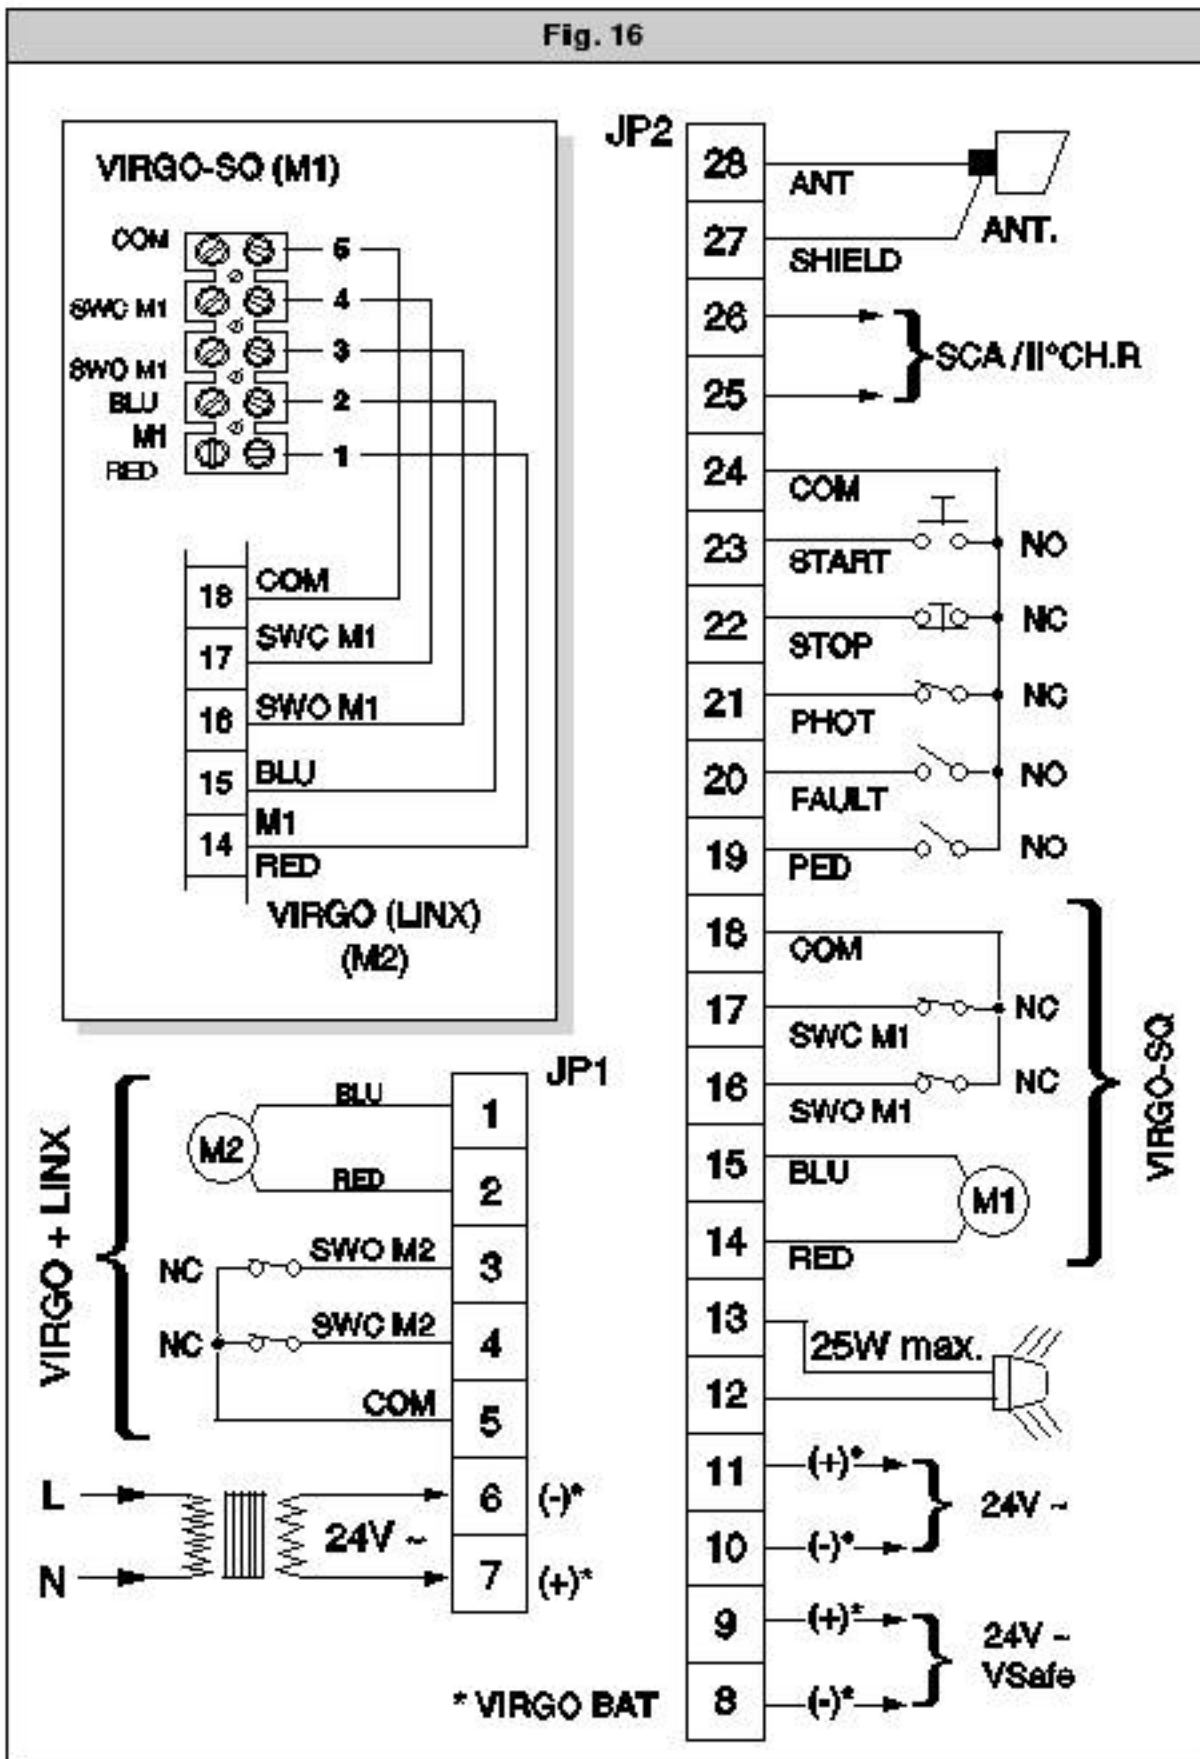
Fig. 16

VIRGO-SQ (M1)

COM
SWC M1
SWO M1
BLU
M1
RED

5
4
3
2
1

18 COM
17 SWC M1
16 SWO M1
15 BLU
14 M1
RED

VIRGO (LINX) (M2)

JP2

28 ANT
27 SHIELD
ANT.
26
25
SCA / II°CH.R
24 COM
23 START NO
22 STOP NC
21 PHOT NC
20 FAULT NO
19 PED NO
18 COM
17 SWC M1 NC
16 SWO M1 NC
15 BLU
14 RED
M1
VIRGO-SQ
13
12
25W max.
11 (+)*
10 (-)*
24V ~
9 (+)*
8 (-)*
24V ~ VSafe

JP1

VIRGO + LINX
M2
BLU 1
RED 2
NC SWO M2 3
NC SWC M2 4
COM 5
L
N
24V ~
6 (-)*
7 (+)*

* VIRGO BAT